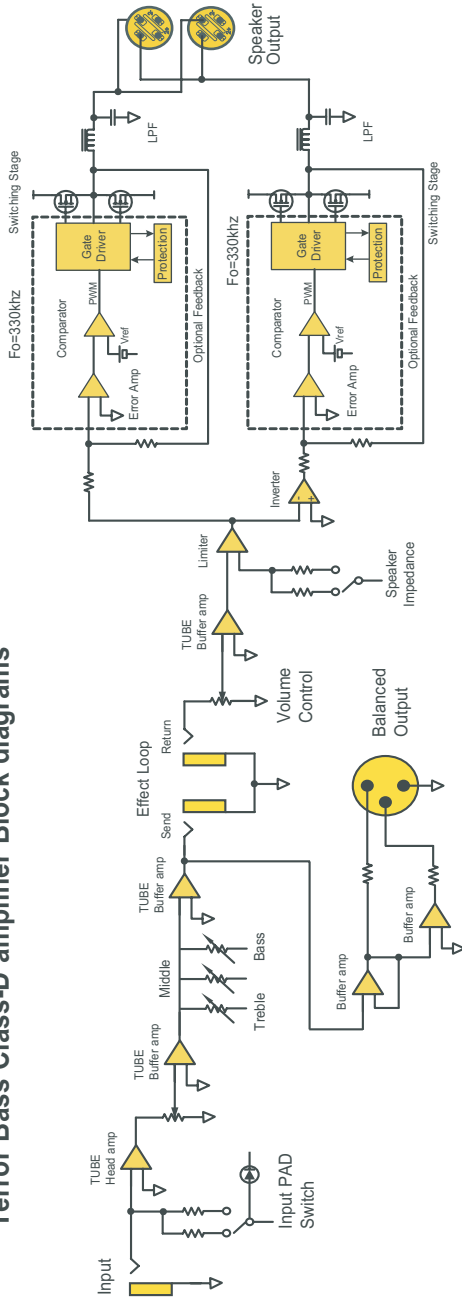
Terror Bass Class-D amplifier Block diagrams

Input

TUBE
Head amp

Input PAD
Switch

TUBE
Buffer amp

Middle

Treble

Bass

TUBE
Buffer amp

Send

Effect Loop

Return

Volume
Control

TUBE
Buffer amp

Limiter

Speaker
Impedance

Buffer amp

Buffer amp

Balanced
Output

Inverter

Error Amp

Comparator

Vref

PWM

Gate
Driver

Protection

Optional Feedback

Fo=330khz

Switching Stage

LPF

Error Amp

Comparator

Vref

PWM

Gate
Driver

Protection

Optional Feedback

Fo=330khz

Switching Stage

LPF

Speaker
Output